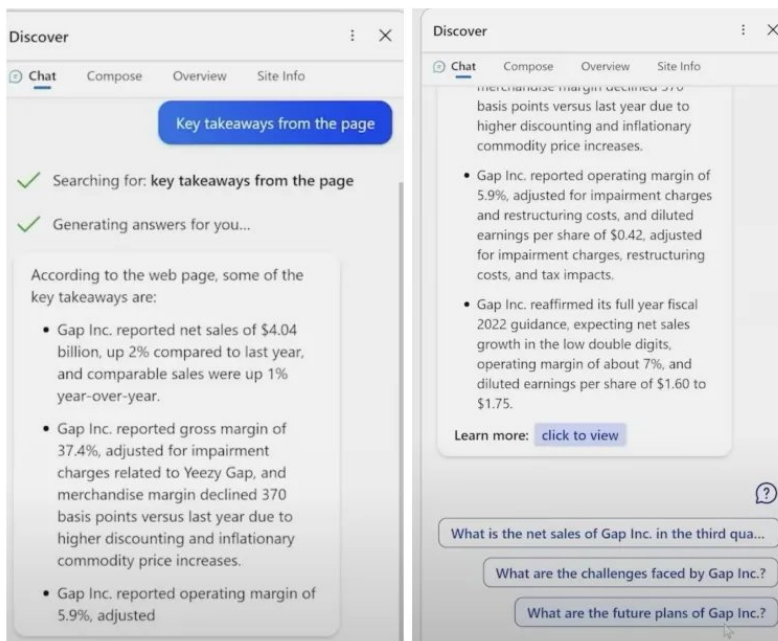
Discover

Chat Compose Overview Site Info

Key takeaways from the page

Searching for: key takeaways from the page

Generating answers for you...

According to the web page, some of the key takeaways are:

• Gap Inc. reported net sales of $4.04 billion, up 2% compared to last year, and comparable sales were up 1% year-over-year.

• Gap Inc. reported gross margin of 37.4%, adjusted for impairment charges related to Yeezy Gap, and merchandise margin declined 370 basis points versus last year due to higher discounting and inflationary commodity price increases.

• Gap Inc. reported operating margin of 5.9%, adjusted

Discover

Chat Compose Overview Site Info

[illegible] basis points versus last year due to higher discounting and inflationary commodity price increases.

• Gap Inc. reported operating margin of 5.9%, adjusted for impairment charges and restructuring costs, and diluted earnings per share of $0.42, adjusted for impairment charges, restructuring costs, and tax impacts.

• Gap Inc. reaffirmed its full year fiscal 2022 guidance, expecting net sales growth in the low double digits, operating margin of about 7%, and diluted earnings per share of $1.60 to $1.75.

Learn more: click to view

What is the net sales of Gap Inc. in the third qua...

What are the challenges faced by Gap Inc.?

What are the future plans of Gap Inc.?